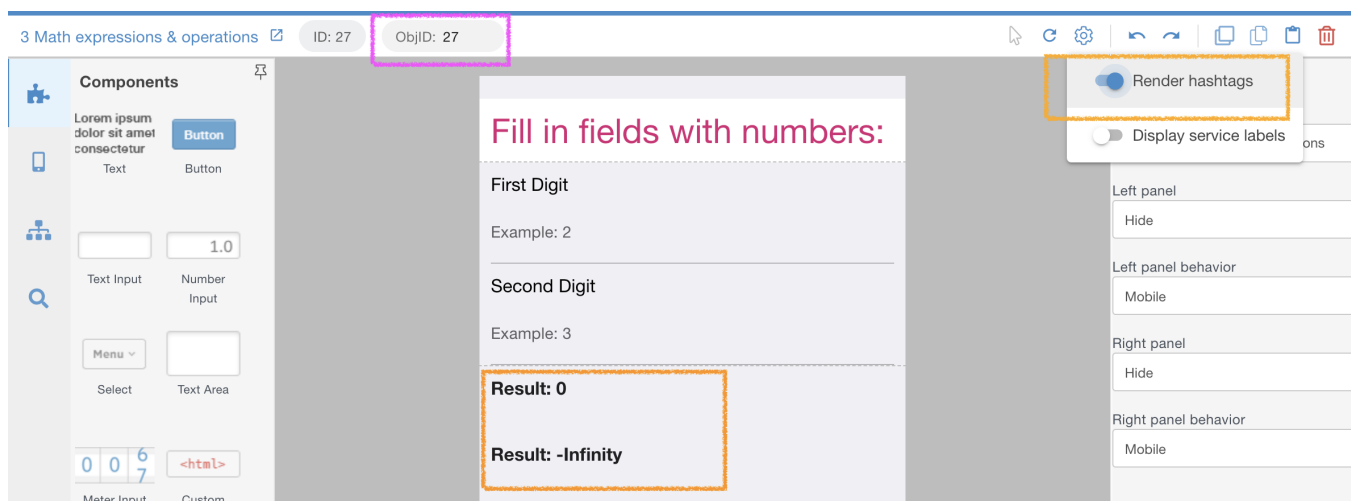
3 Math expressions & operations ID: 27 ObjID: 27

Components

Lorem ipsum dolor sit amet consectetur
Text

Button
Button

Text Input

1.0
Number Input

Menu
Select

Text Area

0 0 6 7
Meter Input

<html>
Custom

Fill in fields with numbers:

First Digit

Example: 2

Second Digit

Example: 3

Result: 0

Result: -Infinity

Render hashtags

Display service labels

ons

Left panel

Hide

Left panel behavior

Mobile

Right panel

Hide

Right panel behavior

Mobile